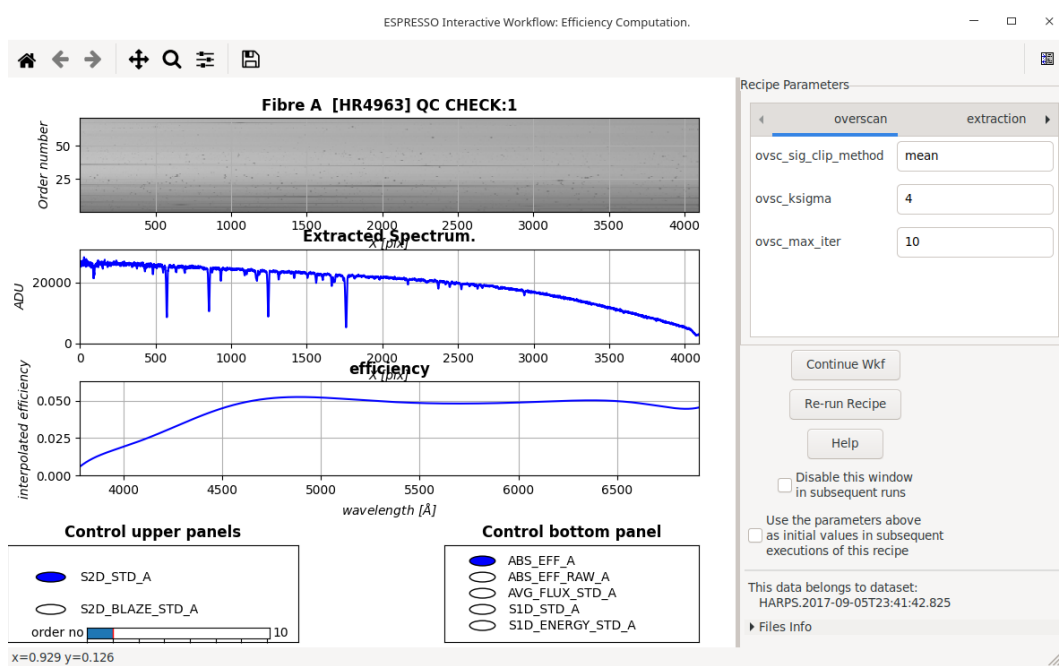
ESPRESSO Interactive Workflow: Efficiency Computation.

Fibre A [HR4963] QC CHECK:1

Order number

50

25

500 1000 1500 2000 2500 3000 3500 4000

X [pix]

Extracted Spectrum.

ADU

20000

0

0 500 1000 1500 2000 2500 3000 3500 4000

X [pix]

efficiency

interpolated efficiency

0.050

0.025

0.000

4000 4500 5000 5500 6000 6500

wavelength [Å]

Control upper panels

S2D_STD_A

S2D_BLAZE_STD_A

order no 10

Control bottom panel

ABS_EFF_A

ABS_EFF_RAW_A

AVG_FLUX_STD_A

S1D_STD_A

S1D_ENERGY_STD_A

Recipe Parameters

overscan

extraction

ovsc_sig_clip_method mean

ovsc_ksigma 4

ovsc_max_iter 10

Continue Wkf

Re-run Recipe

Help

Disable this window in subsequent runs

Use the parameters above as initial values in subsequent executions of this recipe

This data belongs to dataset:
HARPS.2017-09-05T23:41:42.825

Files Info

x=0.929 y=0.126